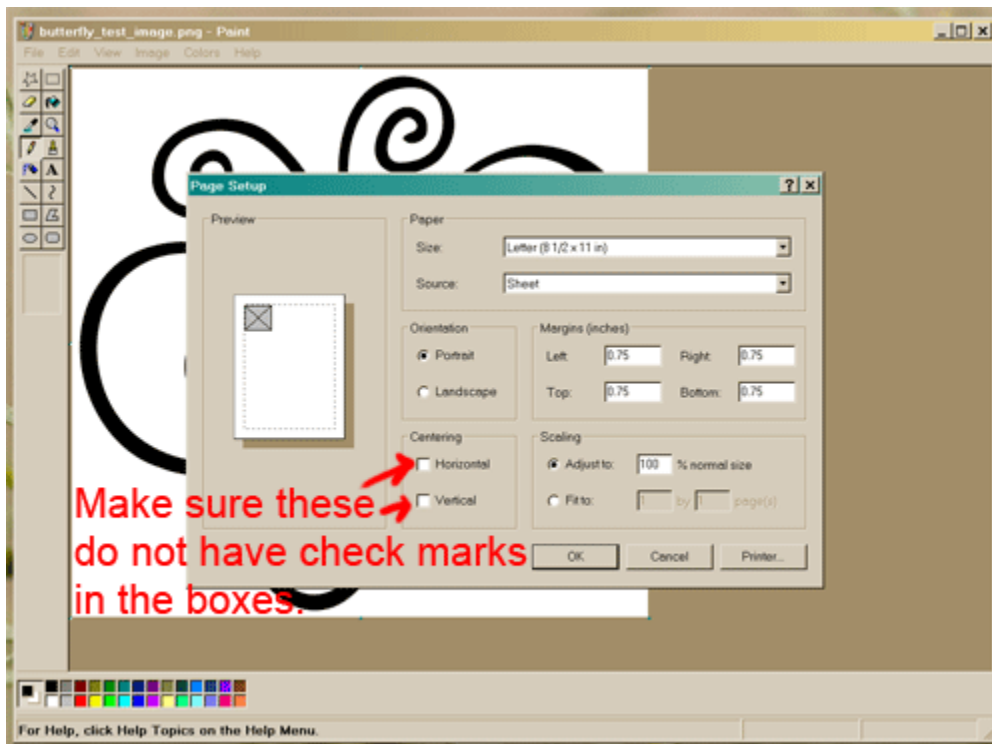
butterfly_test_image.png - Paint

File Edit View Image Colors Help

A

Page Setup

Preview

Paper

Size: Letter (8 1/2 x 11 in)

Source: Sheet

Orientation

Portrait

Landscape

Margins (inches)

Left: 0.75

Right: 0.75

Top: 0.75

Bottom: 0.75

Centering

Horizontal

Vertical

Scaling

Adjust to: 100 % normal size

Fit to: by page(s)

OK

Cancel

Printer...

Make sure these do not have check marks in the boxes.

For Help, click Help Topics on the Help Menu.